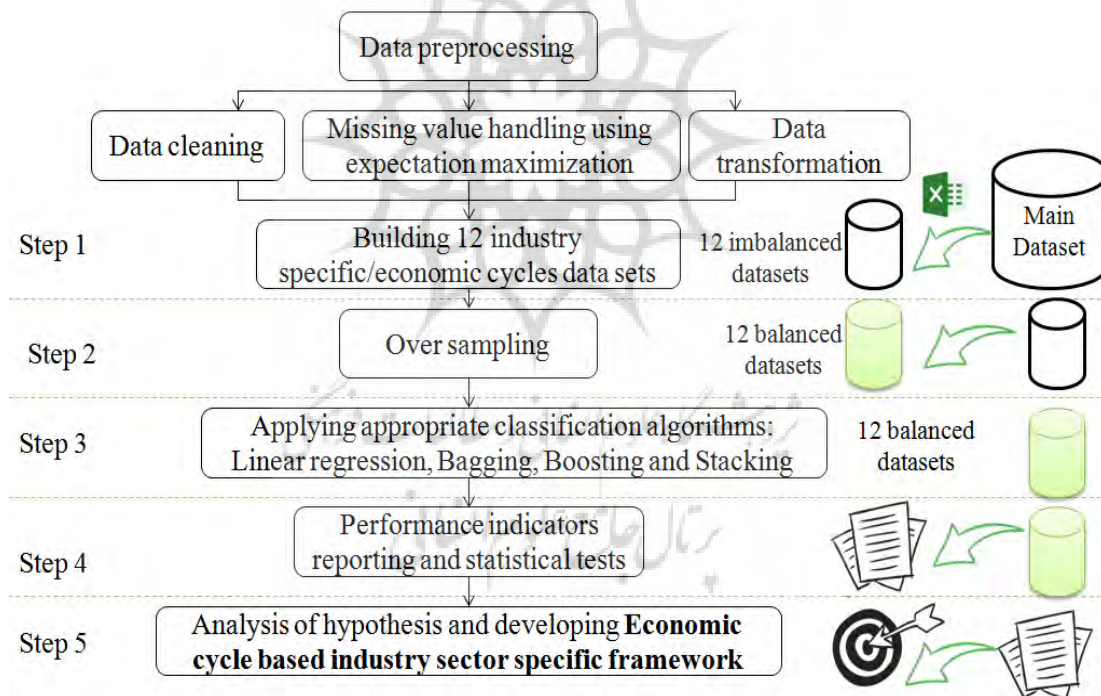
Data preprocessing

Data cleaning

Missing value handling using expectation maximization

Data transformation

Step 1

Building 12 industry specific/economic cycles data sets

12 imbalanced datasets

Main Dataset

Step 2

Over sampling

12 balanced datasets

Step 3

Applying appropriate classification algorithms: Linear regression, Bagging, Boosting and Stacking

12 balanced datasets

Step 4

Performance indicators reporting and statistical tests

Step 5

Analysis of hypothesis and developing **Economic cycle based industry sector specific framework**